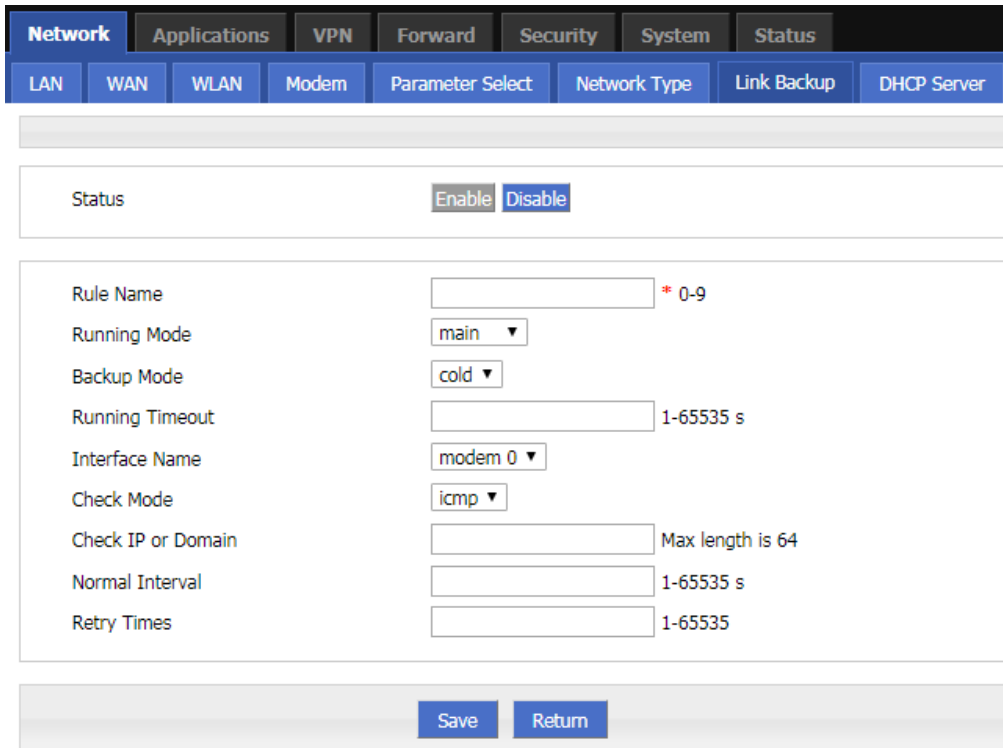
Network Applications VPN Forward Security System Status

LAN WAN WLAN Modem Parameter Select Network Type Link Backup DHCP Server

Status Enable Disable

Rule Name * 0-9
Running Mode main ▼
Backup Mode cold ▼
Running Timeout 1-65535 s
Interface Name modem 0 ▼
Check Mode icmp ▼
Check IP or Domain Max length is 64
Normal Interval 1-65535 s
Retry Times 1-65535

Save Return